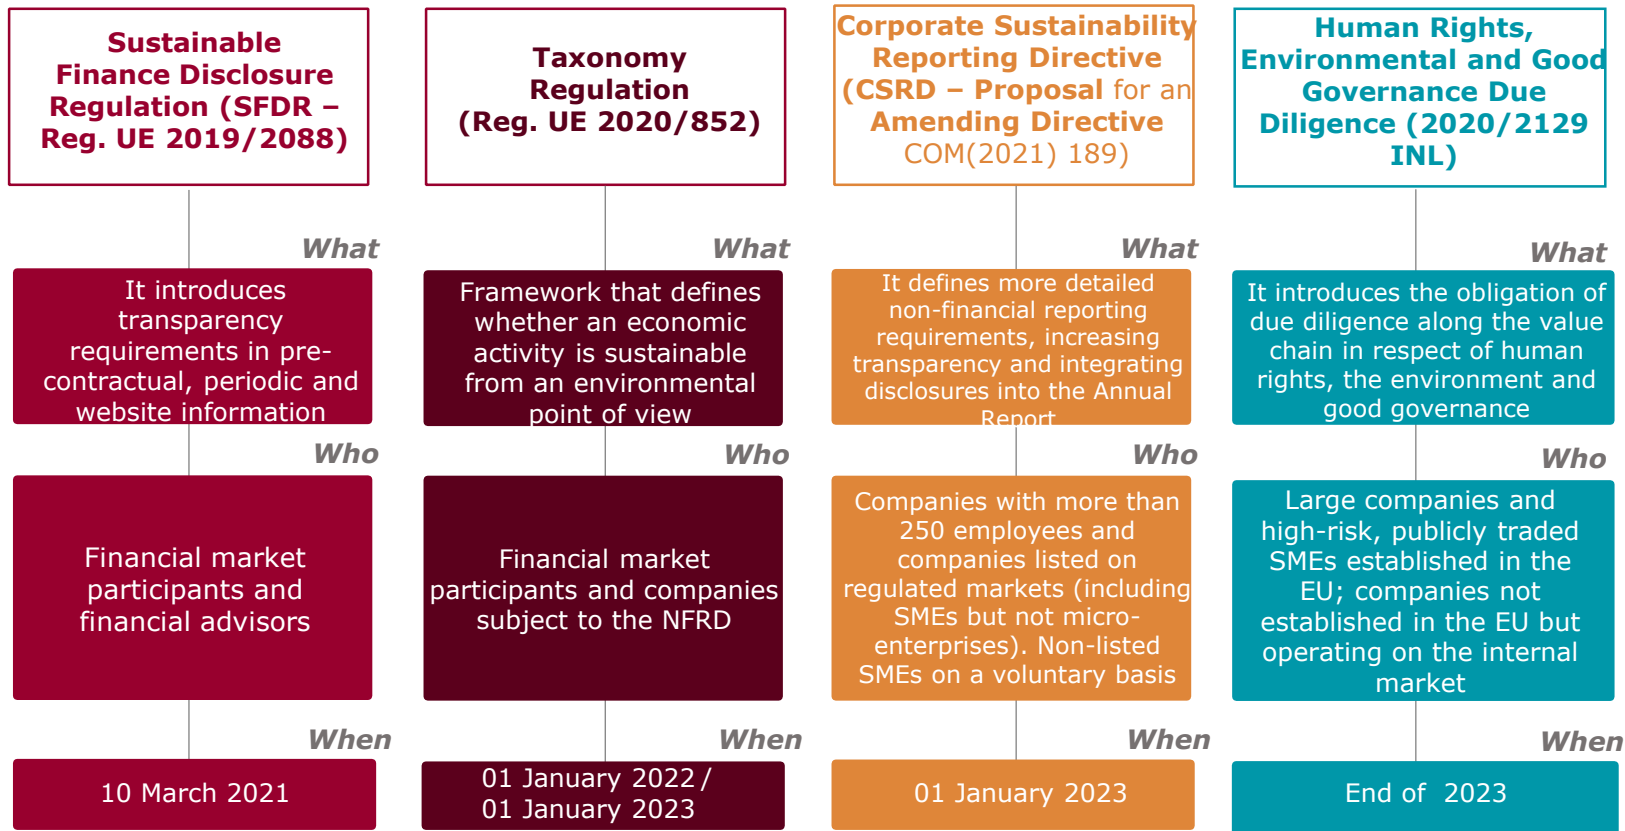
Sustainable Finance Disclosure Regulation (SFDR – Reg. UE 2019/2088)

What

It introduces transparency requirements in pre-contractual, periodic and website information

Who

Financial market participants and financial advisors

When

10 March 2021

Taxonomy Regulation (Reg. UE 2020/852)

What

Framework that defines whether an economic activity is sustainable from an environmental point of view

Who

Financial market participants and companies subject to the NFRD

When

01 January 2022 / 01 January 2023

Corporate Sustainability Reporting Directive (CSRD – Proposal for an Amending Directive COM(2021) 189)

What

It defines more detailed non-financial reporting requirements, increasing transparency and integrating disclosures into the Annual Report

Who

Companies with more than 250 employees and companies listed on regulated markets (including SMEs but not micro-enterprises). Non-listed SMEs on a voluntary basis

When

01 January 2023

Human Rights, Environmental and Good Governance Due Diligence (2020/2129 INL)

What

It introduces the obligation of due diligence along the value chain in respect of human rights, the environment and good governance

Who

Large companies and high-risk, publicly traded SMEs established in the EU; companies not established in the EU but operating on the internal market

When

End of 2023